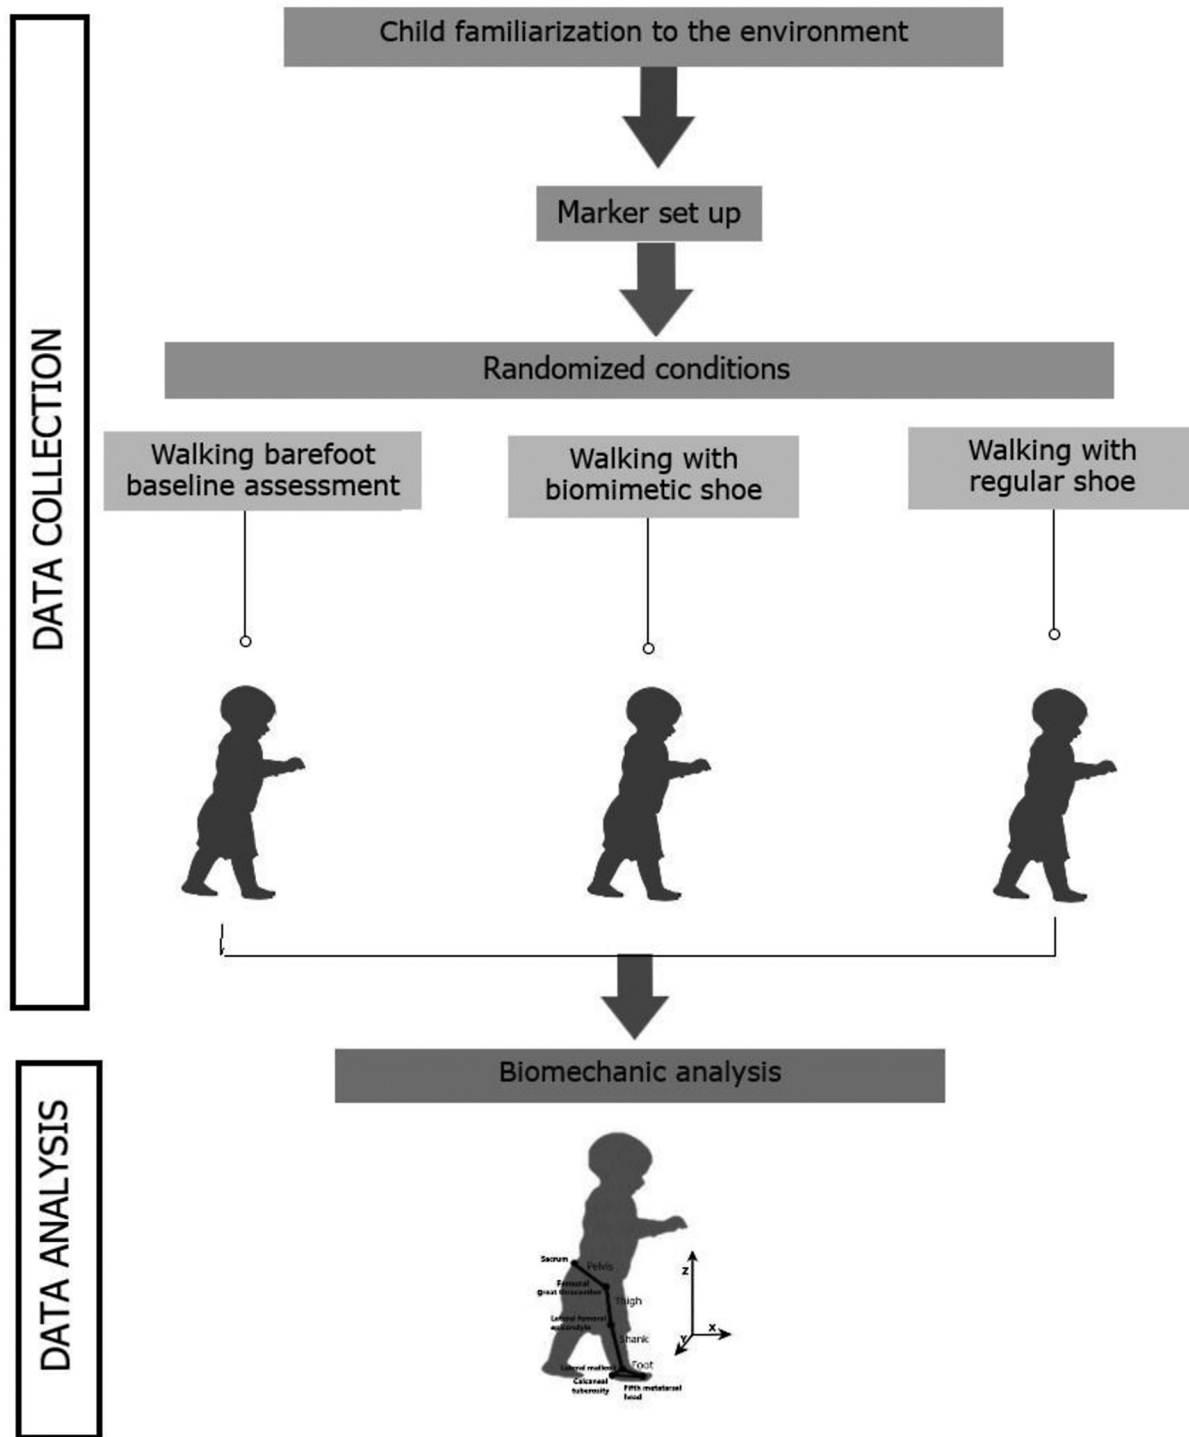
DATA COLLECTION

Child familiarization to the environment

Marker set up

Randomized conditions

Walking barefoot baseline assessment

Walking with biomimetic shoe

Walking with regular shoe

DATA ANALYSIS

Biomechanic analysis

Sacrum
Pelvis
Femoral great trochanter
Thigh
Lateral femoral epicondyle
Shank
Lateral malleolus
Foot
Calcaneal tuberosity
Fifth metatarsal head
z
y
x